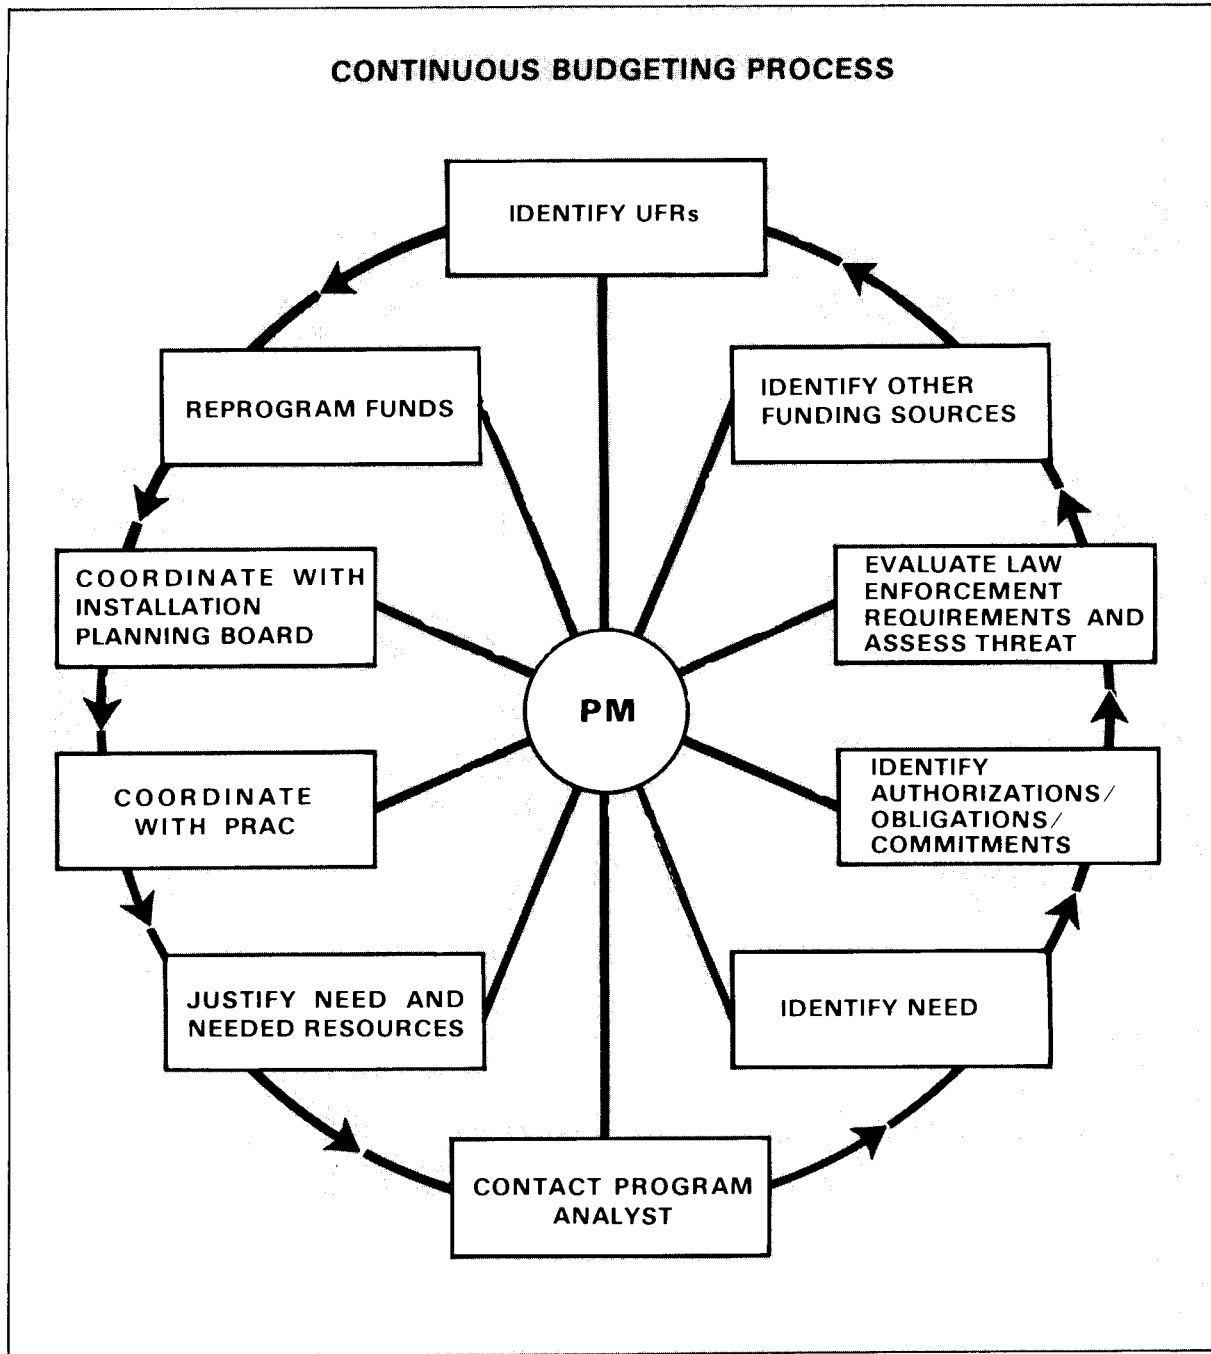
CONTINUOUS BUDGETING PROCESS

IDENTIFY UFRs

IDENTIFY OTHER FUNDING SOURCES

EVALUATE LAW ENFORCEMENT REQUIREMENTS AND ASSESS THREAT

IDENTIFY AUTHORIZATIONS/ OBLIGATIONS/ COMMITMENTS

IDENTIFY NEED

CONTACT PROGRAM ANALYST

JUSTIFY NEED AND NEEDED RESOURCES

COORDINATE WITH PRAC

COORDINATE WITH INSTALLATION PLANNING BOARD

REPROGRAM FUNDS

PM